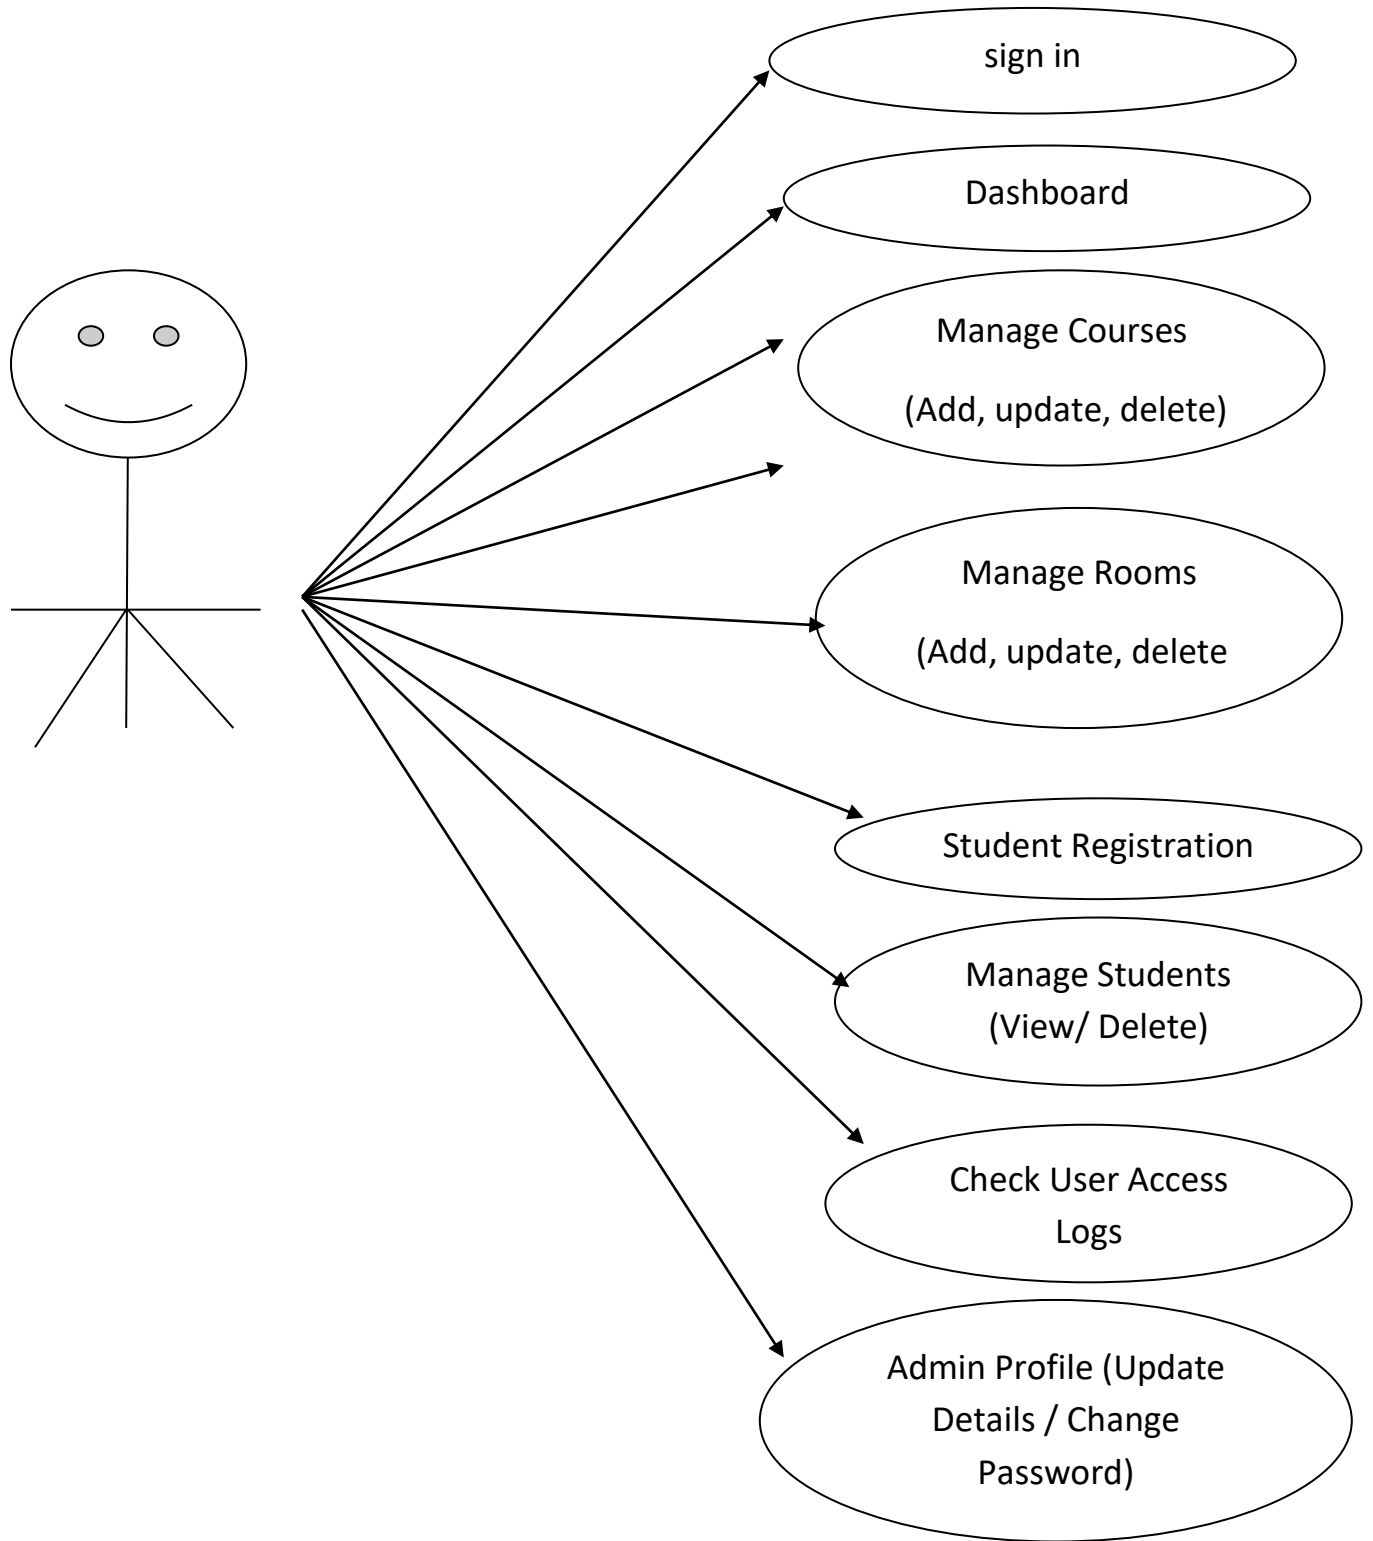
sign in

Dashboard

Manage Courses

(Add, update, delete)

Manage Rooms

(Add, update, delete

Student Registration

Manage Students (View/ Delete)

Check User Access Logs

Admin Profile (Update Details / Change Password)